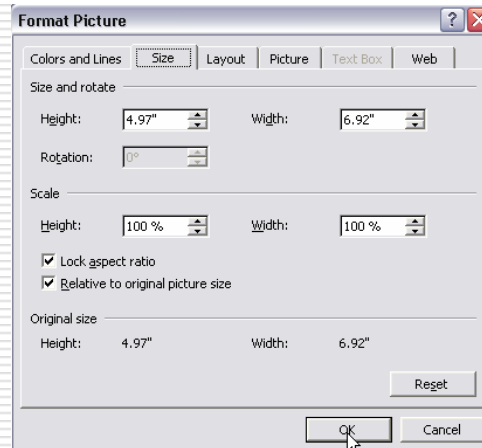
Format Picture

Colors and Lines | Size | Layout | Picture | Text Box | Web

Size and rotate

Height: 4.97"
Width: 6.92"

Rotation: 0°

Scale

Height: 100 %
Width: 100 %

Lock aspect ratio
Relative to original picture size

Original size

Height: 4.97"
Width: 6.92"

Reset

OK
Cancel